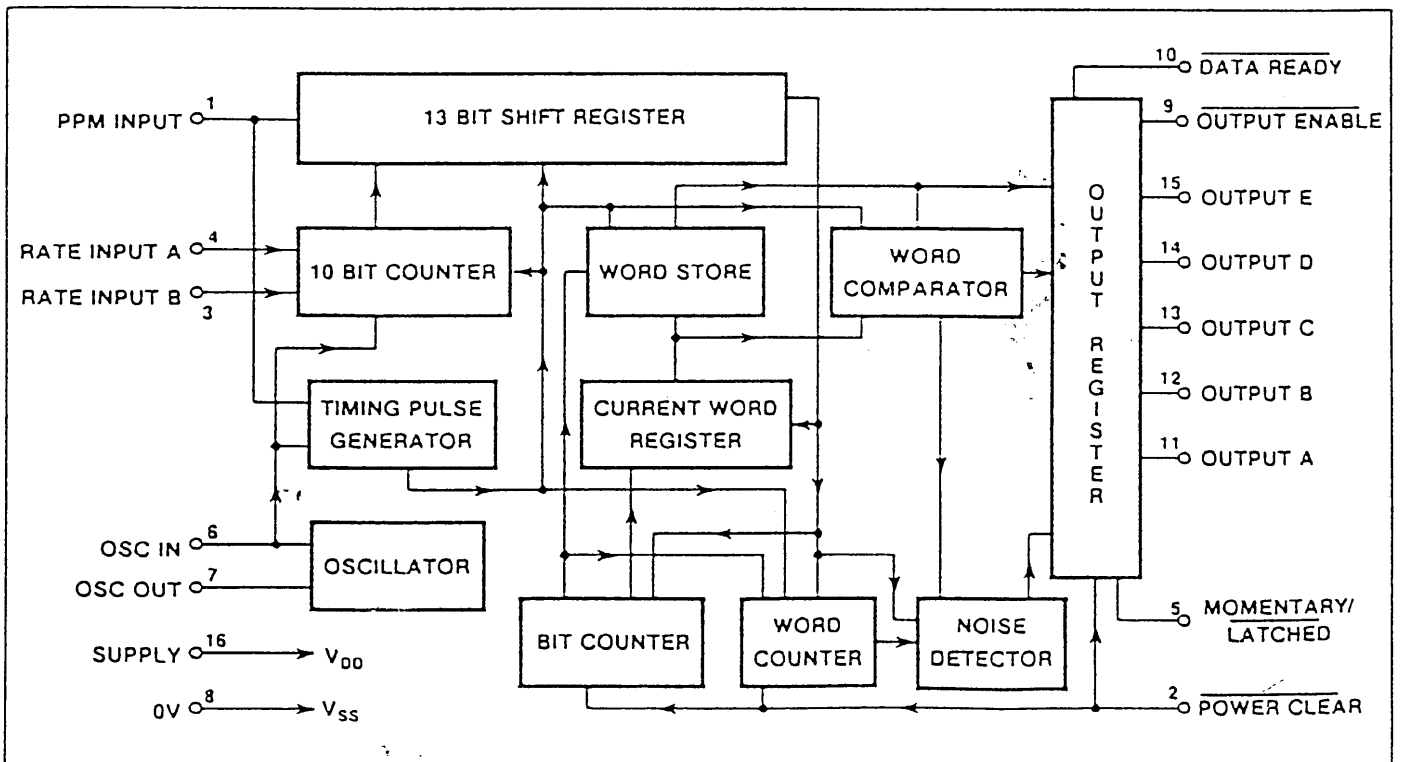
PPM INPUT 1

13 BIT SHIFT REGISTER

10 $\overline{\text{DATA READY}}$

9 $\overline{\text{OUTPUT ENABLE}}$

RATE INPUT A 4

RATE INPUT B 3

10 BIT COUNTER

WORD STORE

WORD COMPARATOR

OUTPUT REGISTER

15 OUTPUT E

14 OUTPUT D

13 OUTPUT C

12 OUTPUT B

11 OUTPUT A

TIMING PULSE GENERATOR

CURRENT WORD REGISTER

OSC IN 6

OSC OUT 7

OSCILLATOR

BIT COUNTER

WORD COUNTER

NOISE DETECTOR

5 MOMENTARY/ $\overline{\text{LATCHED}}$

SUPPLY 16 $V_{DD}$

0V 8 $V_{SS}$

2 $\overline{\text{POWER CLEAR}}$